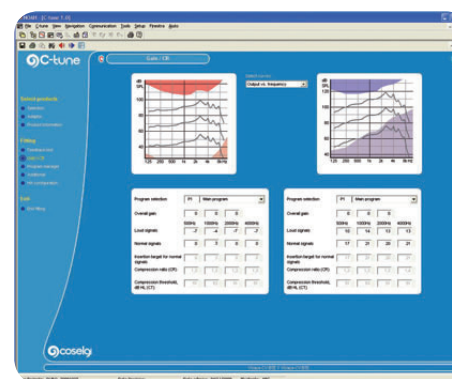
C-tune

Gain / CR

Output vs. frequency

Program selection
P1
Main program

Overall gain
0
0
0

Loud signals

Normal signals
0
3
0
0

Insertion target for normal signals

Compression ratio (CR)

Compression thresholds, dB HL (CT)

Program selection
P1
Main program

Overall gain
0
0
0

Loud signals
10
14
13
13

Normal signals
17
21
20
21

Insertion target for normal signals

Compression ratio (CR)

Compression thresholds, dB HL (CT)

coselgi